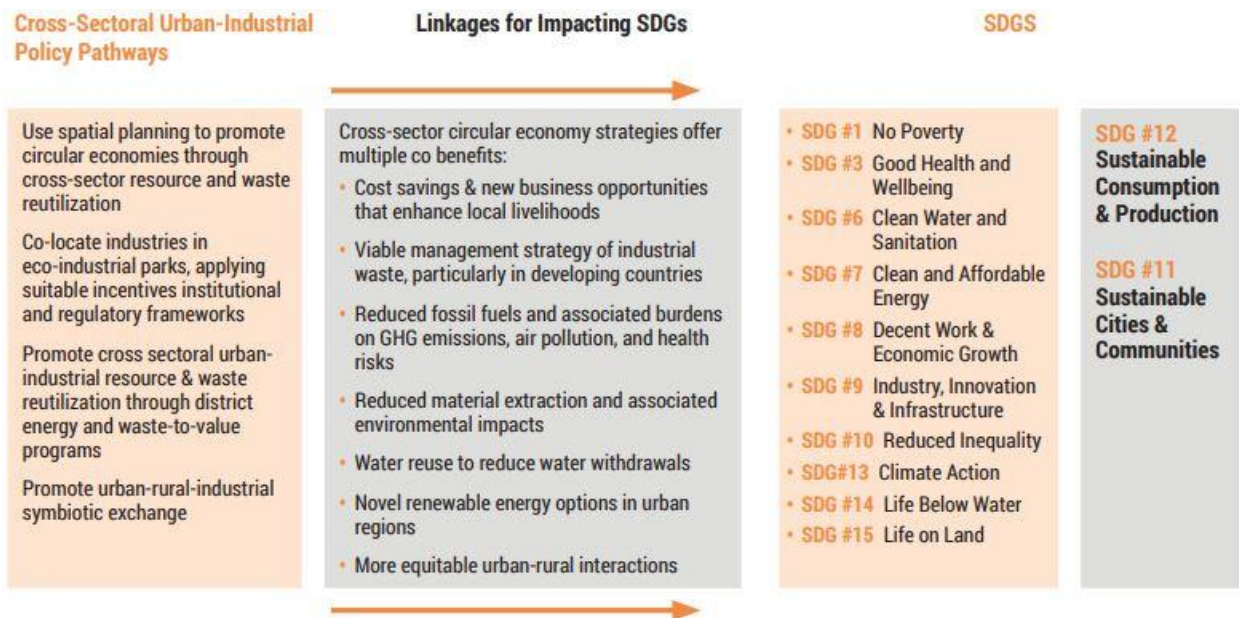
Cross-Sectoral Urban-Industrial Policy Pathways

Linkages for Impacting SDGs

SDGS

Use spatial planning to promote circular economies through cross-sector resource and waste reutilization

Co-locate industries in eco-industrial parks, applying suitable incentives institutional and regulatory frameworks

Promote cross sectoral urban-industrial resource & waste reutilization through district energy and waste-to-value programs

Promote urban-rural-industrial symbiotic exchange

Cross-sector circular economy strategies offer multiple co benefits:

• Cost savings & new business opportunities that enhance local livelihoods

• Viable management strategy of industrial waste, particularly in developing countries

• Reduced fossil fuels and associated burdens on GHG emissions, air pollution, and health risks

• Reduced material extraction and associated environmental impacts

• Water reuse to reduce water withdrawals

• Novel renewable energy options in urban regions

• More equitable urban-rural interactions

• SDG #1 No Poverty
• SDG #3 Good Health and Wellbeing
• SDG #6 Clean Water and Sanitation
• SDG #7 Clean and Affordable Energy
• SDG #8 Decent Work & Economic Growth
• SDG #9 Industry, Innovation & Infrastructure
• SDG #10 Reduced Inequality
• SDG#13 Climate Action
• SDG #14 Life Below Water
• SDG #15 Life on Land

SDG #12
Sustainable Consumption & Production

SDG #11
Sustainable Cities & Communities